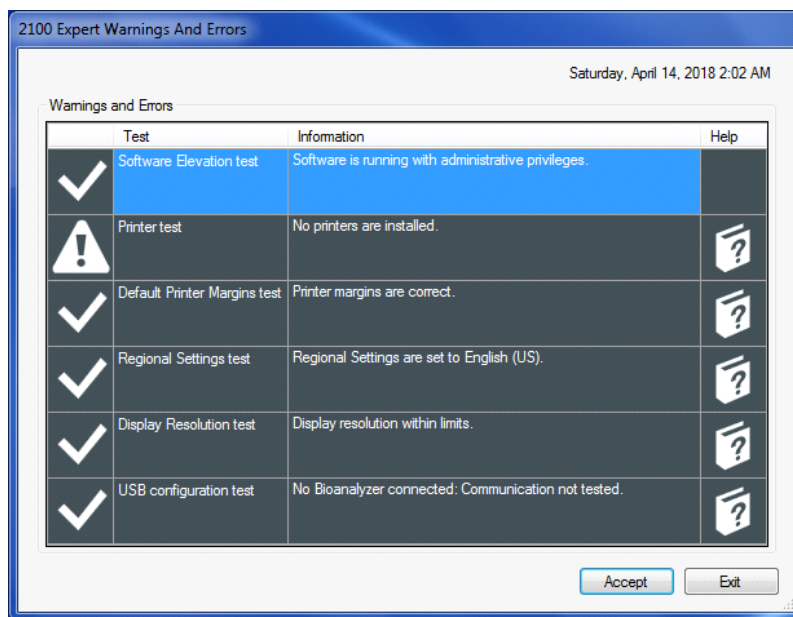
2100 Expert Warnings And Errors

Saturday, April 14, 2018 2:02 AM

Warnings and Errors

| | Test | Information | Help |
|---|---|---|---|
| | Software Elevation test | Software is running with administrative privileges. | |
| | Printer test | No printers are installed. | ? |
| | Default Printer Margins test | Printer margins are correct. | ? |
| | Regional Settings test | Regional Settings are set to English (US). | ? |
| | Display Resolution test | Display resolution within limits. | ? |
| | USB configuration test | No Bioanalyzer connected: Communication not tested. | ? |

Accept Exit